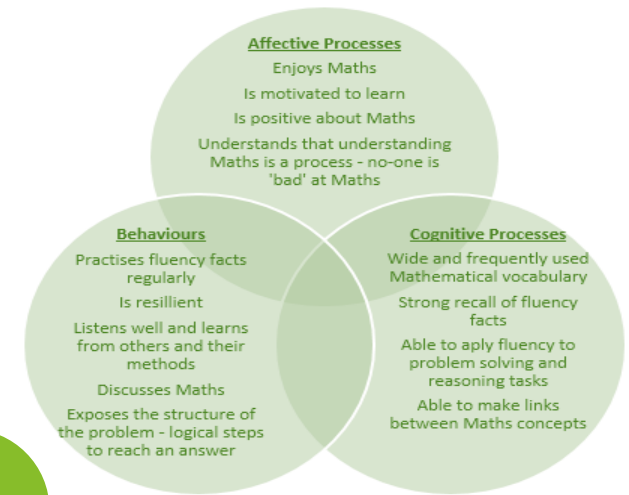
Affective Processes

Enjoys Maths

Is motivated to learn

Is positive about Maths

Understands that understanding Maths is a process - no-one is 'bad' at Maths

Behaviours

Practises fluency facts regularly

Is resillient

Listens well and learns from others and their methods

Discusses Maths

Exposes the structure of the problem - logical steps to reach an answer

Cognitive Processes

Wide and frequently used Mathematical vocabulary

Strong recall of fluency facts

Able to aply fluency to problem solving and reasoning tasks

Able to make links between Maths concepts